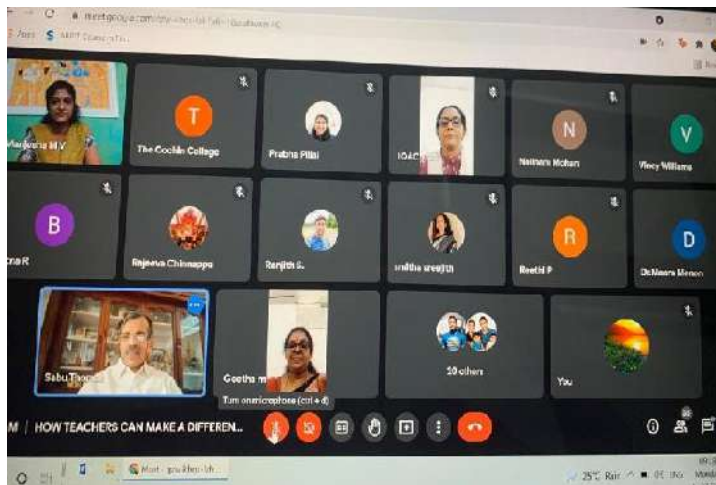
meet.google.com/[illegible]

Apps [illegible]

Manjusha M V

T
The Cochin College

Prabha Pillai

IQAC

N
Neithara Mohan

V
Vincy Williams

B
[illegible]na R

Rajeeva Chinnappa

Ranjith S.

smitha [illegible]

R
Reethi P

D
Dr.Neena Menon

Sabu Thomas

Geetha m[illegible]

10 others

You

Turn on microphone (ctrl + d)

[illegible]M | HOW TEACHERS CAN MAKE A DIFFEREN...

Meet - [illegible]

25°C Rain